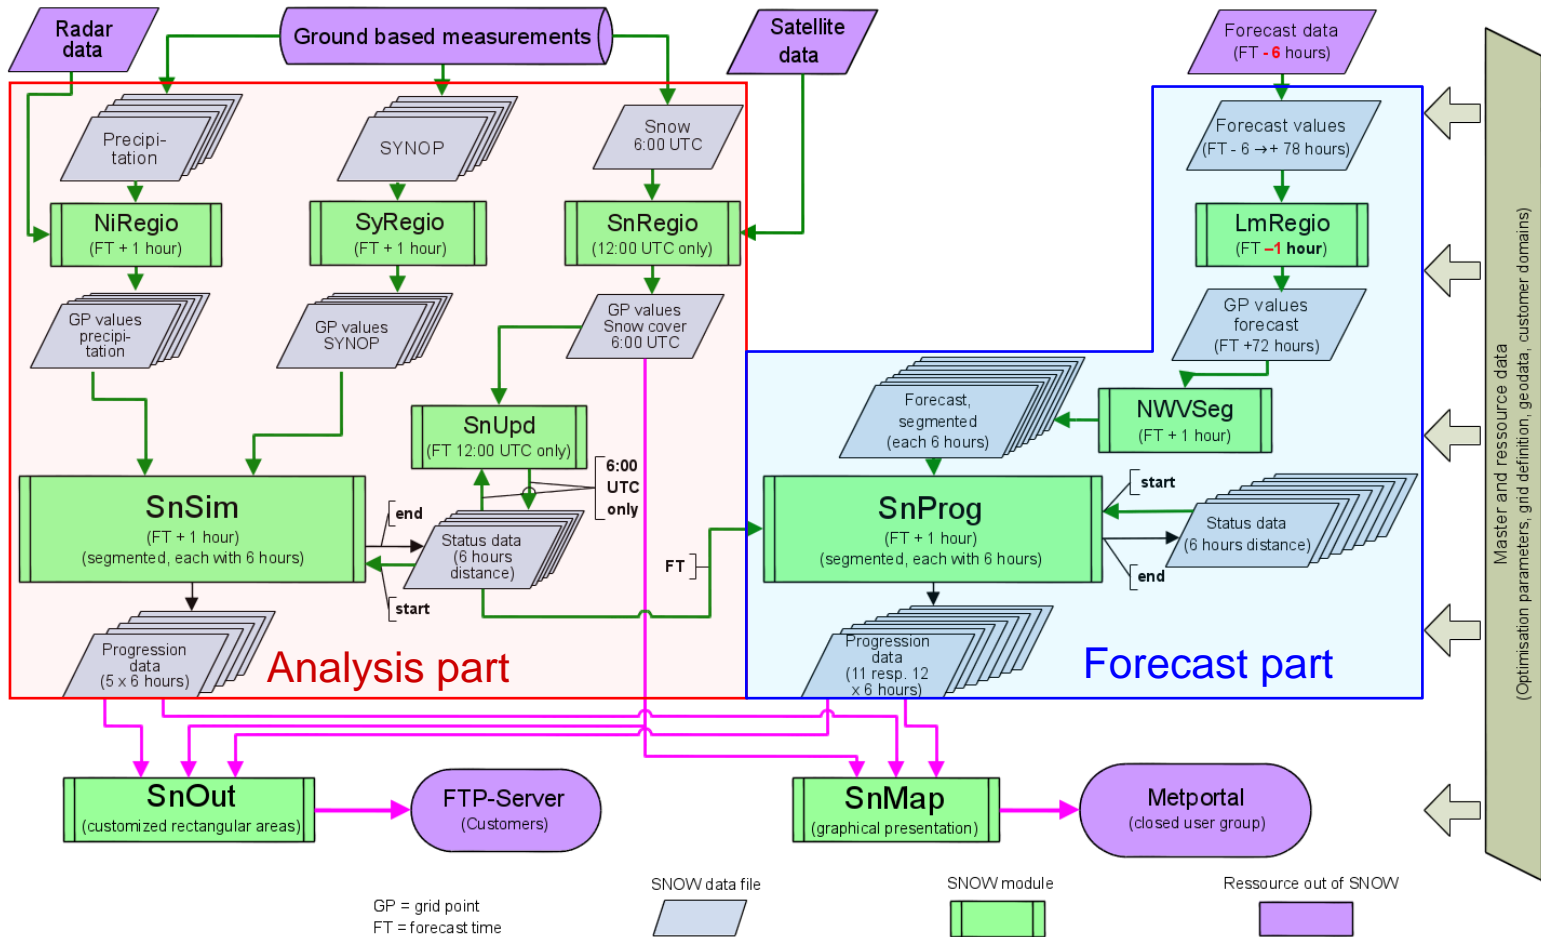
Radar data

Ground based measurements

Satellite data

Forecast data (FT - 6 hours)

Precipi-tation

SYNOP

Snow 6:00 UTC

Forecast values (FT - 6 →+ 78 hours)

NiRegio (FT + 1 hour)

SyRegio (FT + 1 hour)

SnRegio (12:00 UTC only)

LmRegio (FT –1 hour)

GP values precipi-tation

GP values SYNOP

GP values Snow cover 6:00 UTC

GP values forecast (FT +72 hours)

SnUpd (FT 12:00 UTC only)

6:00 UTC only

Forecast, segmented (each 6 hours)

NWVSeg (FT + 1 hour)

SnSim (FT + 1 hour) (segmented, each with 6 hours)

end

Status data (6 hours distance)

start

FT

SnProg (FT + 1 hour) (segmented, each with 6 hours)

start

Status data (6 hours distance)

end

Progression data (5 x 6 hours)

Analysis part

Progression data (11 resp. 12 x 6 hours)

Forecast part

Master and ressource data (Optimisation parameters, grid definition, geodata, customer domains)

SnOut (customized rectangular areas)

FTP-Server (Customers)

SnMap (graphical presentation)

Metportal (closed user group)

GP = grid point
FT = forecast time

SNOW data file

SNOW module

Ressource out of SNOW